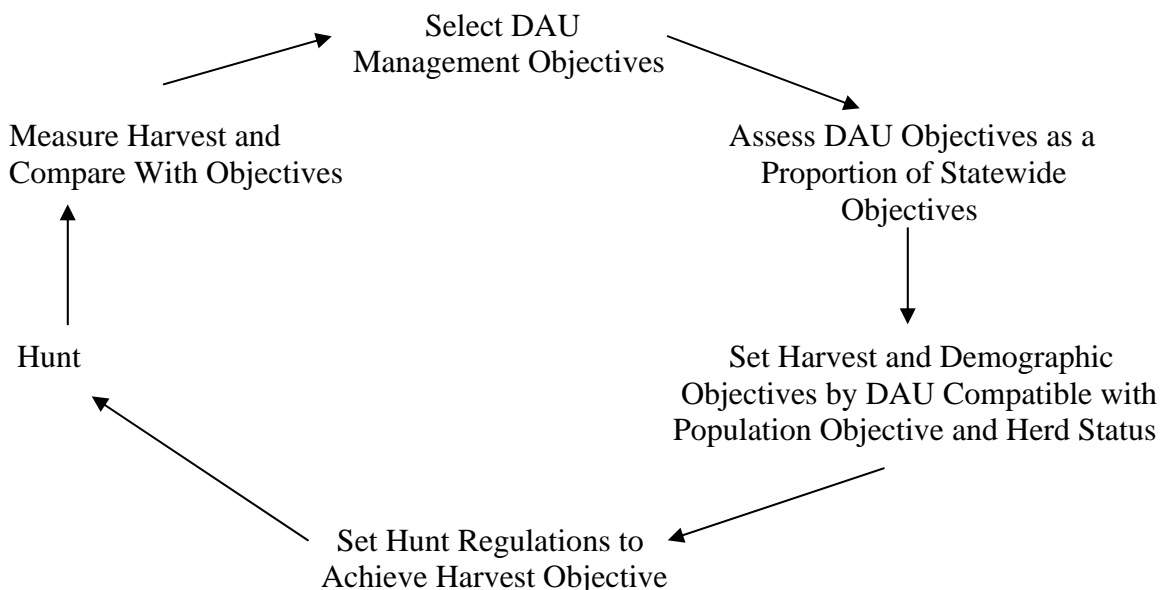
Select DAU
Management Objectives

Assess DAU Objectives as a Proportion of Statewide Objectives

Set Harvest and Demographic Objectives by DAU Compatible with Population Objective and Herd Status

Set Hunt Regulations to Achieve Harvest Objective

Hunt

Measure Harvest and Compare With Objectives